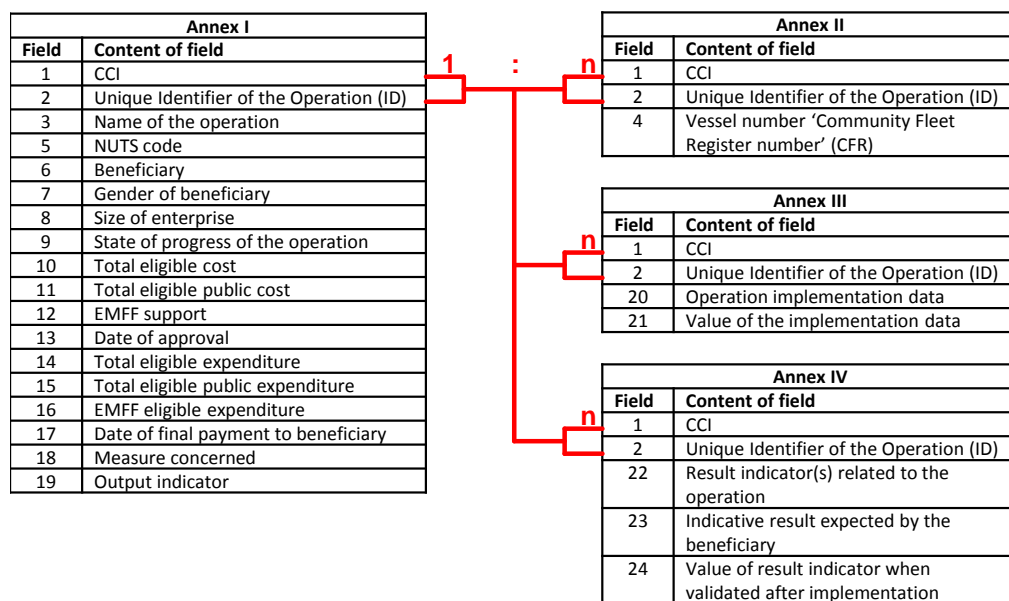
| Annex I | |
|---|---|
| Field | Content of field |
| 1 | CCI |
| 2 | Unique Identifier of the Operation (ID) |
| 3 | Name of the operation |
| 5 | NUTS code |
| 6 | Beneficiary |
| 7 | Gender of beneficiary |
| 8 | Size of enterprise |
| 9 | State of progress of the operation |
| 10 | Total eligible cost |
| 11 | Total eligible public cost |
| 12 | EMFF support |
| 13 | Date of approval |
| 14 | Total eligible expenditure |
| 15 | Total eligible public expenditure |
| 16 | EMFF eligible expenditure |
| 17 | Date of final payment to beneficiary |
| 18 | Measure concerned |
| 19 | Output indicator |

1 : n

| Annex II | |
|---|---|
| Field | Content of field |
| 1 | CCI |
| 2 | Unique Identifier of the Operation (ID) |
| 4 | Vessel number 'Community Fleet Register number' (CFR) |

n

| Annex III | |
|---|---|
| Field | Content of field |
| 1 | CCI |
| 2 | Unique Identifier of the Operation (ID) |
| 20 | Operation implementation data |
| 21 | Value of the implementation data |

n

| Annex IV | |
|---|---|
| Field | Content of field |
| 1 | CCI |
| 2 | Unique Identifier of the Operation (ID) |
| 22 | Result indicator(s) related to the operation |
| 23 | Indicative result expected by the beneficiary |
| 24 | Value of result indicator when validated after implementation |